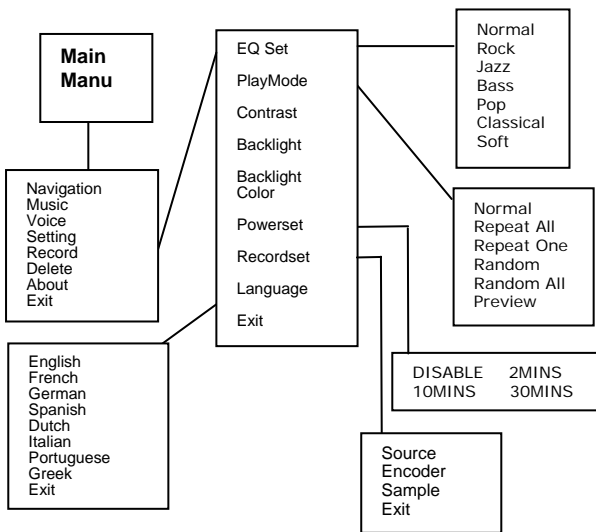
Main Manu

Navigation
Music
Voice
Setting
Record
Delete
About
Exit

EQ Set
PlayMode
Contrast
Backlight
Backlight Color
Powerset
Recordset
Language
Exit

Normal
Rock
Jazz
Bass
Pop
Classical
Soft

Normal
Repeat All
Repeat One
Random
Random All
Preview

DISABLE 2MINS
10MINS 30MINS

English
French
German
Spanish
Dutch
Italian
Portuguese
Greek
Exit

Source
Encoder
Sample
Exit